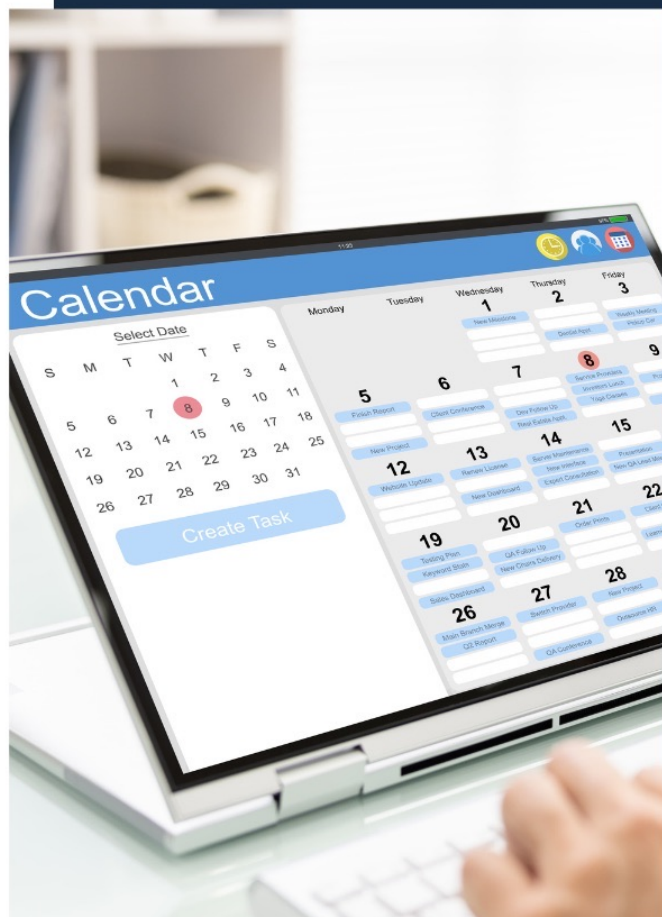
Calendar

Select Date

| S | M | T | W | T | F | S |
|---|---|---|---|---|---|---|
| | | | 1 | 2 | 3 | 4 |
| 5 | 6 | 7 | 8 | 9 | 10 | 11 |
| 12 | 13 | 14 | 15 | 16 | 17 | 18 |
| 19 | 20 | 21 | 22 | 23 | 24 | 25 |
| 26 | 27 | 28 | 29 | 30 | 31 | |

Create Task

Monday Tuesday Wednesday Thursday Friday

1 New Milestone
2 Dentist Appt
3 Weekly Meeting Policy Chk
5 Finish Report
6 Client Conference
7 Dev Follow Up Real Estate Appt
8 Service Problems Investors Lunch Yoga Classes
9
New Project
12 Website Update
13 Renew License New Dashboard
14 Server Maintenance New Interface Expert Consultation
15 Presentation New QA Lead
19 Testing Plan Keyword Study Sales Dashboard
20 QA Follow Up New Chairs Delivery
21 Order Prints
22
26 Main Branch Merge Q2 Report
27 Switch Provider QA Conference
28 New Project Outsource HR